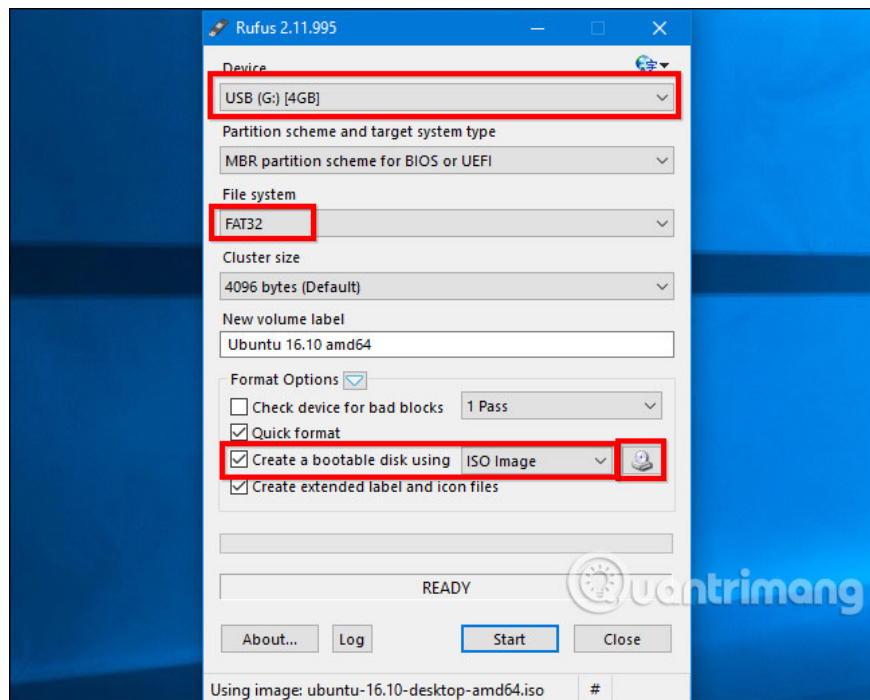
Rufus 2.11.995

Device
USB (G:) [4GB]

Partition scheme and target system type
MBR partition scheme for BIOS or UEFI

File system
FAT32

Cluster size
4096 bytes (Default)

New volume label
Ubuntu 16.10 amd64

Format Options
Check device for bad blocks
1 Pass
Quick format
Create a bootable disk using
ISO Image
Create extended label and icon files

READY

About...
Log
Start
Close

Using image: ubuntu-16.10-desktop-amd64.iso
#

Quantrimang